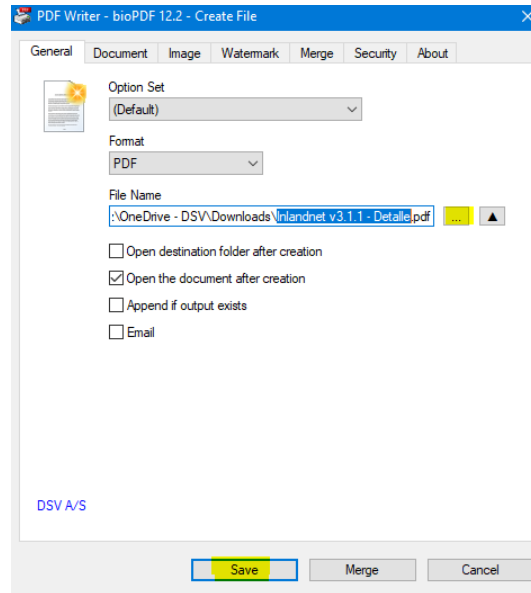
PDF Writer - bioPDF 12.2 - Create File

General
Document
Image
Watermark
Merge
Security
About

Option Set
(Default)

Format
PDF

File Name
:\OneDrive - DSV\Downloads\Inlandnet v3.1.1 - Detalle.pdf
...
▲

Open destination folder after creation
Open the document after creation
Append if output exists
Email

DSV A/S

Save
Merge
Cancel